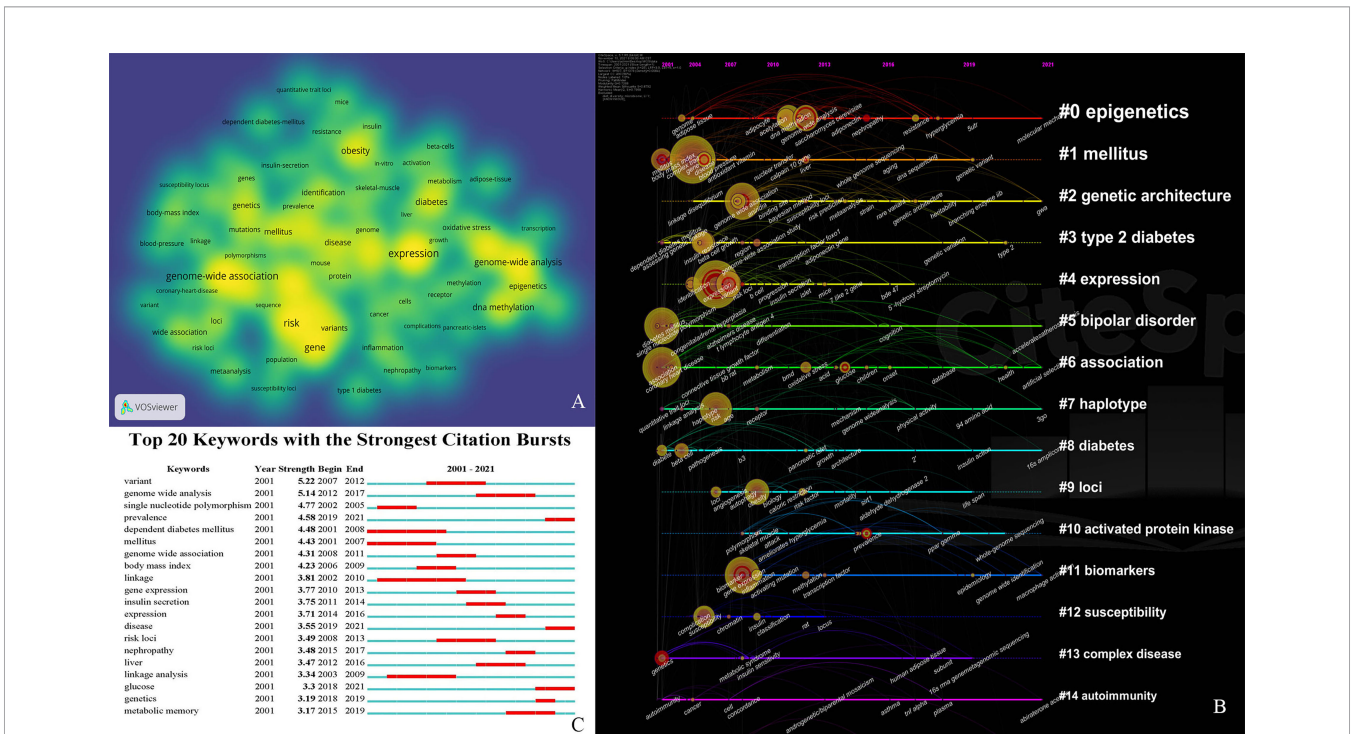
quantitative trait loci
mice
dependent diabetes-mellitus
resistance
insulin
beta-cells
obesity
insulin-secretion
in-vitro
activation
adipose-tissue
susceptibility locus
genes
identification
metabolism
skeletal-muscle
genetics
prevalence
body-mass index
diabetes
liver
mutations
mellitus
genome
oxidative stress
transcription
blood-pressure
linkage
disease
growth
polymorphisms
expression
genome-wide analysis
mouse
genome-wide association
protein
methylation
epigenetics
coronary-heart-disease
receptor
variant
sequence
dna methylation
cells
wide association
loci
risk
variants
cancer
complications
pancreatic-islets
risk loci
gene
inflammation
population
nephropathy
biomarkers
metaanalysis
susceptibility loci
type 1 diabetes
VOSviewer
A

Top 20 Keywords with the Strongest Citation Bursts

| Keywords | Year | Strength | Begin | End | 2001 - 2021 |
|---|---|---|---|---|---|
| variant | 2001 | 5.22 | 2007 | 2012 | |
| genome wide analysis | 2001 | 5.14 | 2012 | 2017 | |
| single nucleotide polymorphism | 2001 | 4.77 | 2002 | 2005 | |
| prevalence | 2001 | 4.58 | 2019 | 2021 | |
| dependent diabetes mellitus | 2001 | 4.48 | 2001 | 2008 | |
| mellitus | 2001 | 4.43 | 2001 | 2007 | |
| genome wide association | 2001 | 4.31 | 2008 | 2011 | |
| body mass index | 2001 | 4.23 | 2006 | 2009 | |
| linkage | 2001 | 3.81 | 2002 | 2010 | |
| gene expression | 2001 | 3.77 | 2010 | 2013 | |
| insulin secretion | 2001 | 3.75 | 2011 | 2014 | |
| expression | 2001 | 3.71 | 2014 | 2016 | |
| disease | 2001 | 3.55 | 2019 | 2021 | |
| risk loci | 2001 | 3.49 | 2008 | 2013 | |
| nephropathy | 2001 | 3.48 | 2015 | 2017 | |
| liver | 2001 | 3.47 | 2012 | 2016 | |
| linkage analysis | 2001 | 3.34 | 2003 | 2009 | |
| glucose | 2001 | 3.3 | 2018 | 2021 | |
| genetics | 2001 | 3.19 | 2018 | 2019 | |
| metabolic memory | 2001 | 3.17 | 2015 | 2019 | |

C

2001 2004 2007 2010 2013 2016 2019 2021
#0 epigenetics
#1 mellitus
#2 genetic architecture
#3 type 2 diabetes
#4 expression
#5 bipolar disorder
#6 association
#7 haplotype
#8 diabetes
#9 loci
#10 activated protein kinase
#11 biomarkers
#12 susceptibility
#13 complex disease
#14 autoimmunity
B